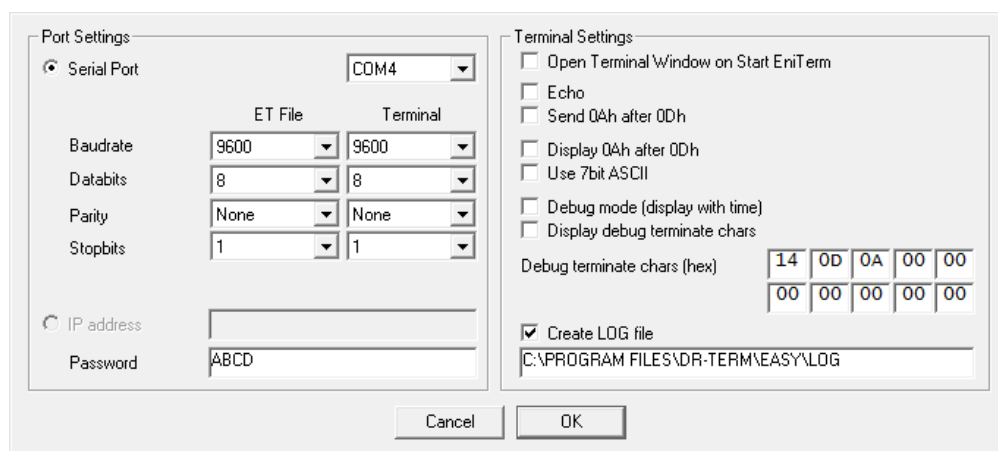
Port Settings

Serial Port COM4

ET File Terminal

| | ET File | Terminal |
|---|---|---|
| Baudrate | 9600 | 9600 |
| Databits | 8 | 8 |
| Parity | None | None |
| Stopbits | 1 | 1 |

IP address

Password ABCD

Terminal Settings

Open Terminal Window on Start EniTerm

Echo

Send 0Ah after 0Dh

Display 0Ah after 0Dh

Use 7bit ASCII

Debug mode (display with time)

Display debug terminate chars

Debug terminate chars (hex)

| 14 | 0D | 0A | 00 | 00 |
|---|---|---|---|---|
| 00 | 00 | 00 | 00 | 00 |

Create LOG file

C:\PROGRAM FILES\DR-TERM\EASY\LOG

Cancel OK